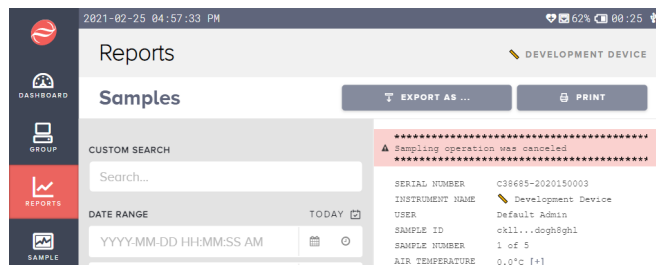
2021-02-25 04:57:33 PM

62% 00:25

Reports

DEVELOPMENT DEVICE

DASHBOARD

Samples

EXPORT AS ...

PRINT

GROUP

CUSTOM SEARCH

Search...

REPORTS

DATE RANGE

TODAY

YYYY-MM-DD HH:MM:SS AM

SAMPLE

**********************************************
Sampling operation was canceled
**********************************************

| SERIAL NUMBER | C38685-2020150003 |
|---|---|
| INSTRUMENT NAME | Development Device |
| USER | Default Admin |
| SAMPLE ID | ckl1...dogh8ghl |
| SAMPLE NUMBER | 1 of 5 |
| AIR TEMPERATURE | 0.0°c [+] |